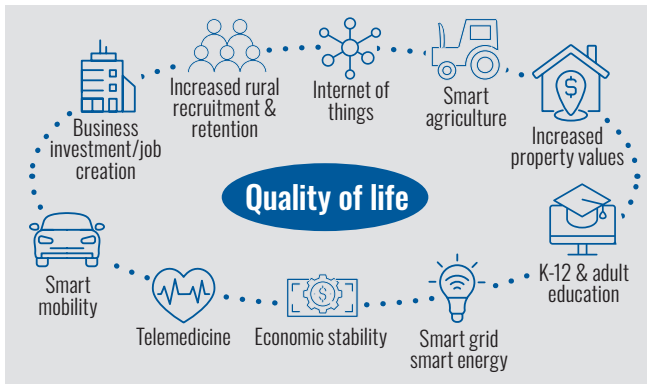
Quality of life

Increased rural recruitment & retention

Internet of things

Smart agriculture

Increased property values

K-12 & adult education

Smart grid smart energy

Economic stability

Telemedicine

Smart mobility

Business investment/job creation